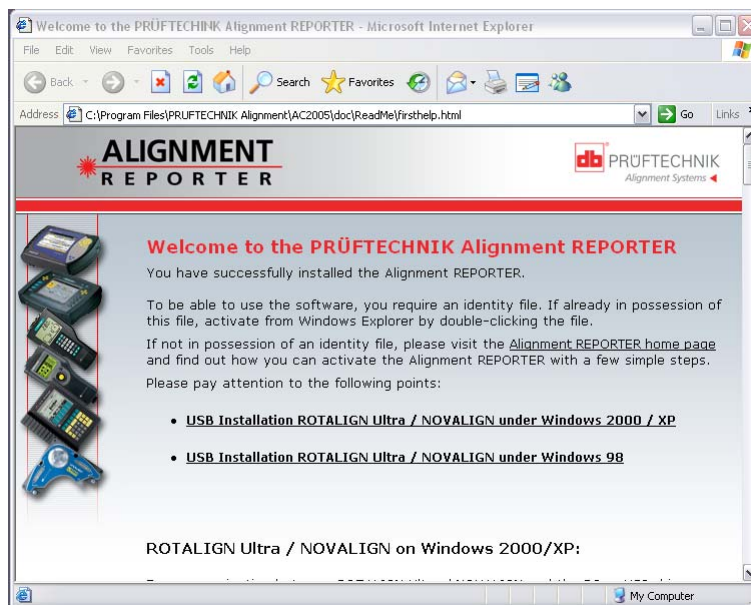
Welcome to the PRÜFTECHNIK Alignment REPORTER - Microsoft Internet Explorer

File Edit View Favorites Tools Help

Back Search Favorites

Address C:\Program Files\PRUFTECHNIK Alignment\AC2005\doc\ReadMe\firsthelp.html Go Links

ALIGNMENT REPORTER

PRÜFTECHNIK Alignment Systems

Welcome to the PRÜFTECHNIK Alignment REPORTER

You have successfully installed the Alignment REPORTER.

To be able to use the software, you require an identity file. If already in possession of this file, activate from Windows Explorer by double-clicking the file.

If not in possession of an identity file, please visit the Alignment REPORTER home page and find out how you can activate the Alignment REPORTER with a few simple steps.

Please pay attention to the following points:

• USB Installation ROTALIGN Ultra / NOVALIGN under Windows 2000 / XP

• USB Installation ROTALIGN Ultra / NOVALIGN under Windows 98

ROTALIGN Ultra / NOVALIGN on Windows 2000/XP:

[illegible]

My Computer